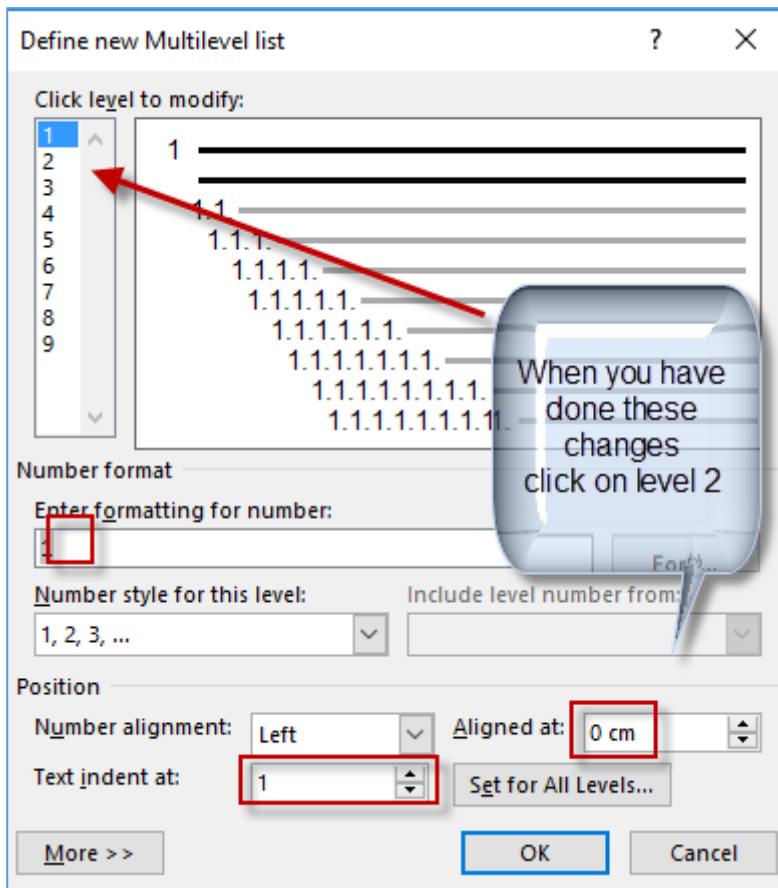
Define new Multilevel list ? ×

Click level to modify:

1
2
3
4
5
6
7
8
9

1
1.1
1.1.1.
1.1.1.1.
1.1.1.1.1.
1.1.1.1.1.1.
1.1.1.1.1.1.1.
1.1.1.1.1.1.1.1.
1.1.1.1.1.1.1.1.1.

When you have done these changes click on level 2

Number format

Enter formatting for number:

1

Font...

Number style for this level:

1, 2, 3, ...

Include level number from:

Position

Number alignment: Left

Aligned at: 0 cm

Text indent at: 1

Set for All Levels...

More >>

OK

Cancel